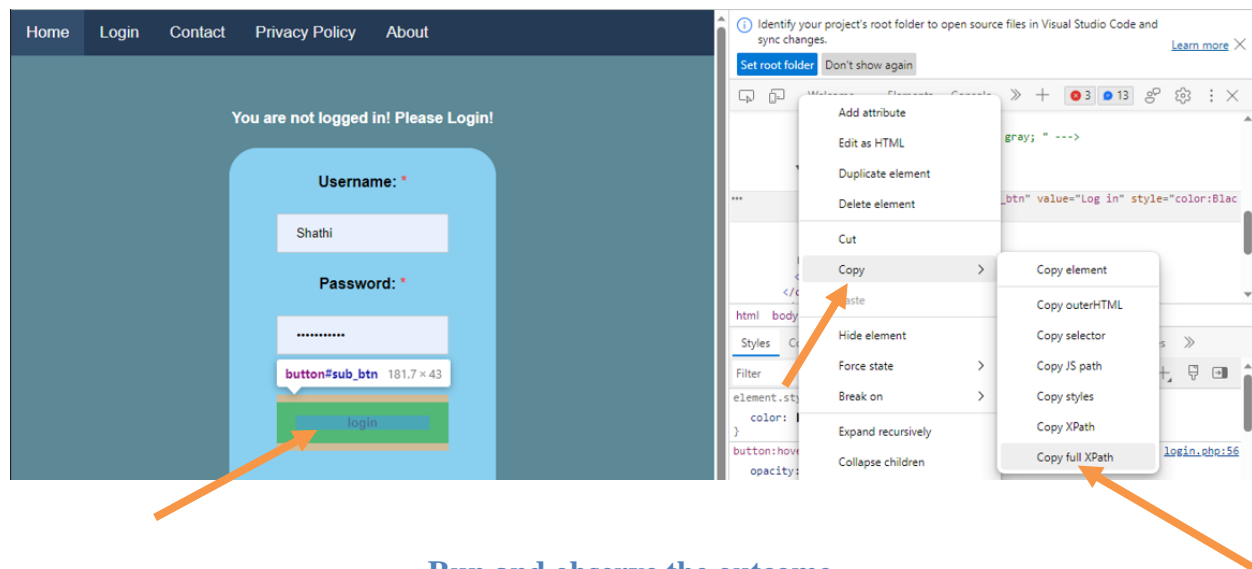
Home Login Contact Privacy Policy About

You are not logged in! Please Login!

Username: *

Shathi

Password: *

•••••••••••

button#sub_btn 181.7 × 43

login

Identify your project's root folder to open source files in Visual Studio Code and sync changes.

Learn more

Set root folder Don't show again

3 13

gray; " --->

_btn" value="Log in" style="color:Blac

html body

Styles

Filter

element.sty

color:

}

button:hove

opacity:

login.php:56

Add attribute

Edit as HTML

Duplicate element

Delete element

Cut

Copy

Paste

Hide element

Force state

Break on

Expand recursively

Collapse children

Copy element

Copy outerHTML

Copy selector

Copy JS path

Copy styles

Copy XPath

Copy full XPath

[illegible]